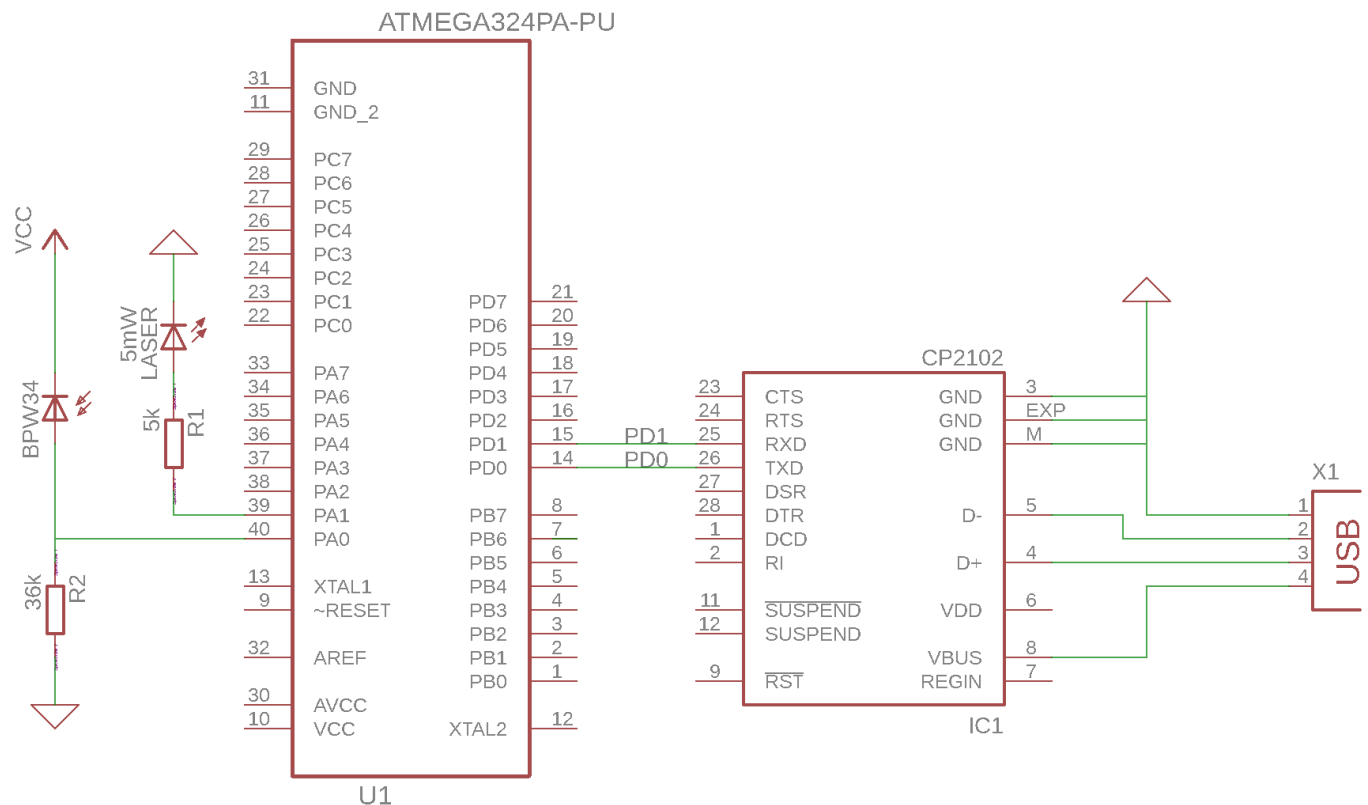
ATMEGA324PA-PU

31 GND
11 GND_2
29 PC7
28 PC6
27 PC5
26 PC4
25 PC3
24 PC2
23 PC1
22 PC0
33 PA7
34 PA6
35 PA5
36 PA4
37 PA3
38 PA2
39 PA1
40 PA0
13 XTAL1
9 ~RESET
32 AREF
30 AVCC
10 VCC

PD7 21
PD6 20
PD5 19
PD4 18
PD3 17
PD2 16
PD1 15
PD0 14
PB7 8
PB6 7
PB5 6
PB4 5
PB3 4
PB2 3
PB1 2
PB0 1
XTAL2 12

U1

VCC
BPW34
36k R2
5mW LASER
5k R1

PD1
PD0

CP2102
23 CTS
24 RTS
25 RXD
26 TXD
27 DSR
28 DTR
1 DCD
2 RI
11 $\overline{\text{SUSPEND}}$
12 SUSPEND
9 $\overline{\text{RST}}$

GND 3
GND EXP
GND M
D- 5
D+ 4
VDD 6
VBUS 8
REGIN 7

IC1

X1
1
2
3
4
USB